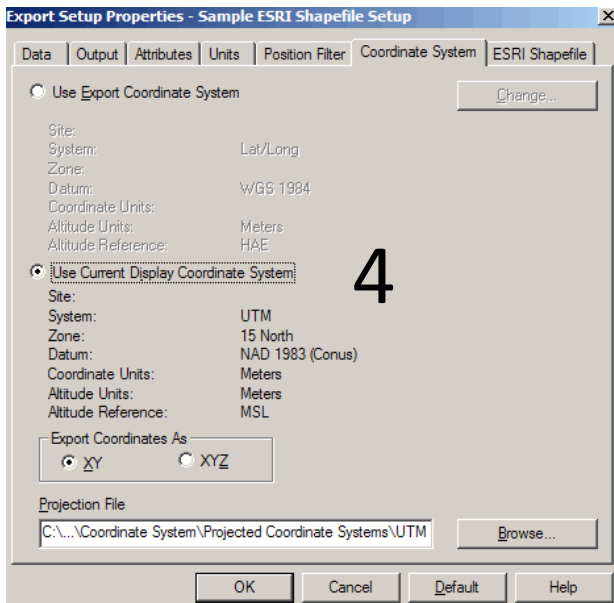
Export Setup Properties - Sample ESRI Shapefile Setup

×

Data | Output | Attributes | Units | Position Filter | Coordinate System | ESRI Shapefile

Use Export Coordinate System

Change...

| | |
|---|---|
| Site: | |
| System: | Lat/Long |
| Zone: | |
| Datum: | WGS 1984 |
| Coordinate Units: | |
| Altitude Units: | Meters |
| Altitude Reference: | HAE |

Use Current Display Coordinate System

4

| | |
|---|---|
| Site: | |
| System: | UTM |
| Zone: | 15 North |
| Datum: | NAD 1983 (Conus) |
| Coordinate Units: | Meters |
| Altitude Units: | Meters |
| Altitude Reference: | MSL |

Export Coordinates As

XY

XYZ

Projection File

C:\...\Coordinate System\Projected Coordinate Systems\UTM

Browse...

OK

Cancel

Default

Help